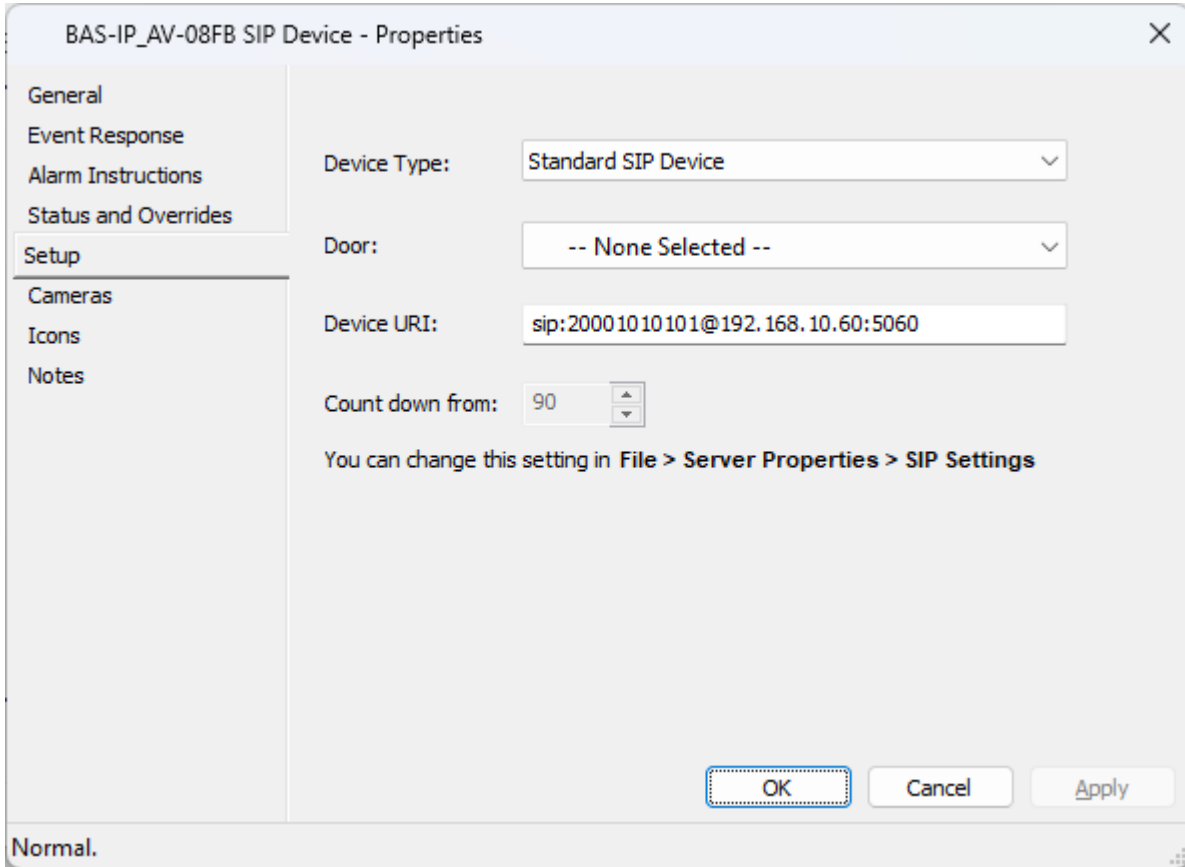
BAS-IP_AV-08FB SIP Device - Properties

General
Event Response
Alarm Instructions
Status and Overrides
Setup
Cameras
Icons
Notes

Device Type: Standard SIP Device

Door: -- None Selected --

Device URI: sip:2000101010​1@192.168.10.60:5060

Count down from: 90

You can change this setting in **File > Server Properties > SIP Settings**

OK Cancel Apply

Normal.